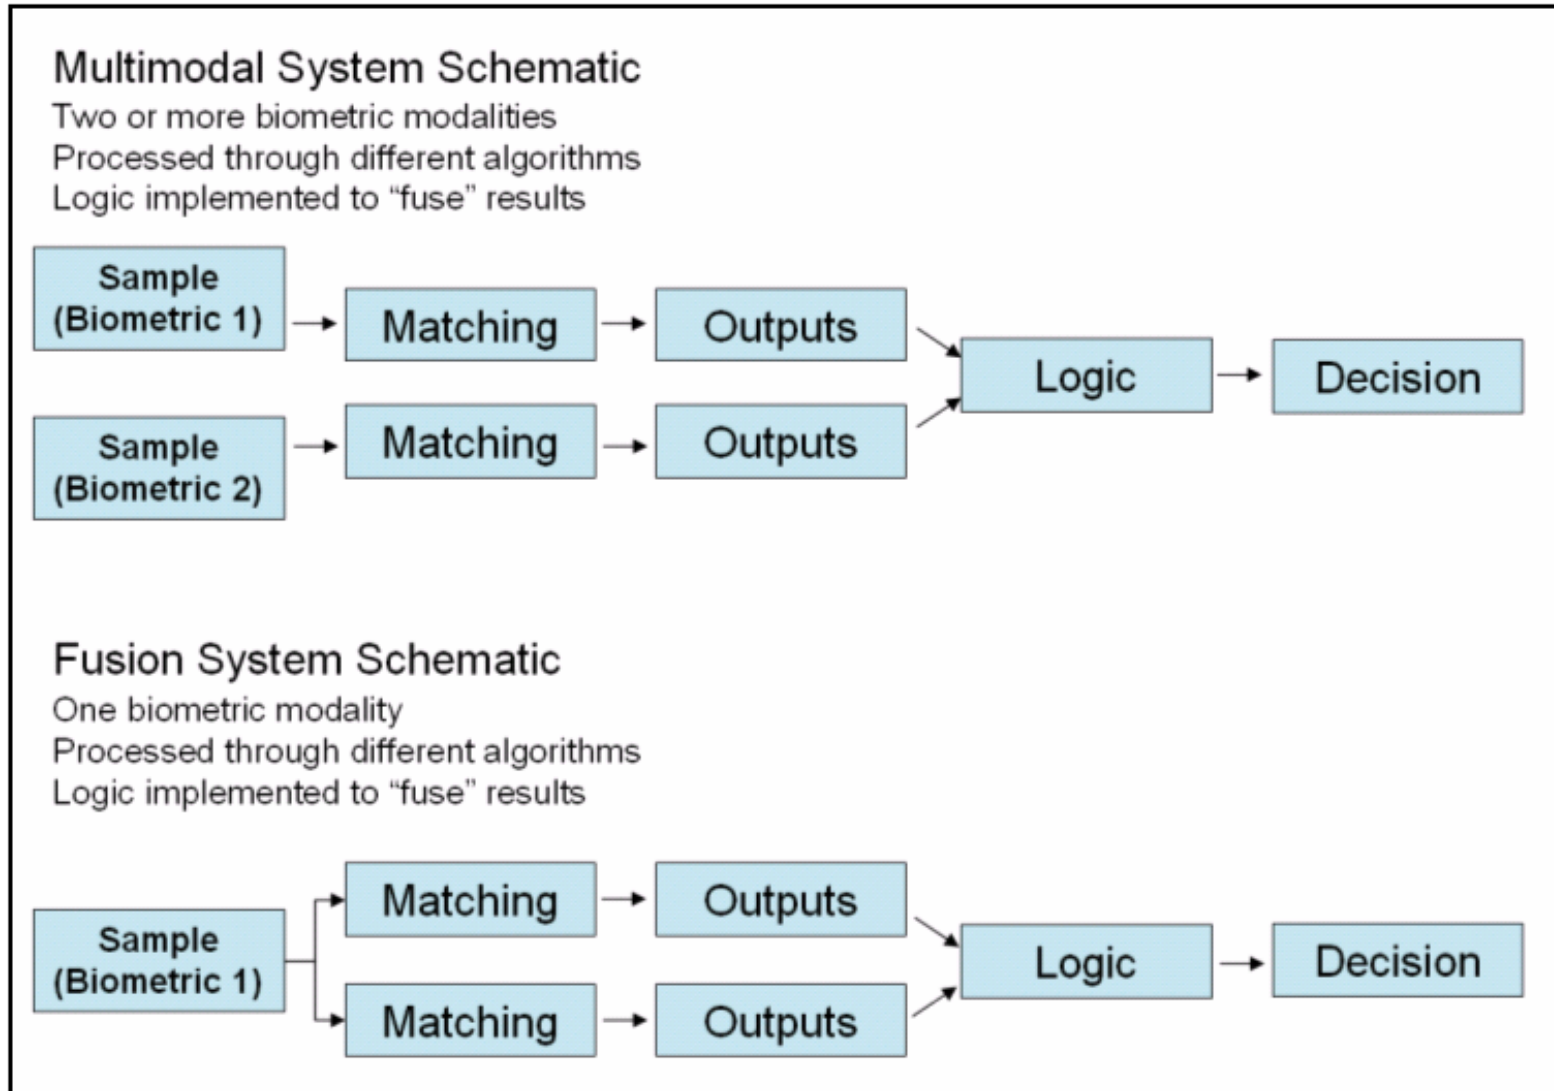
Multimodal System Schematic
Two or more biometric modalities
Processed through different algorithms
Logic implemented to "fuse" results

Sample (Biometric 1)
Matching
Outputs
Sample (Biometric 2)
Matching
Outputs
Logic
Decision

Fusion System Schematic
One biometric modality
Processed through different algorithms
Logic implemented to "fuse" results

Sample (Biometric 1)
Matching
Outputs
Matching
Outputs
Logic
Decision